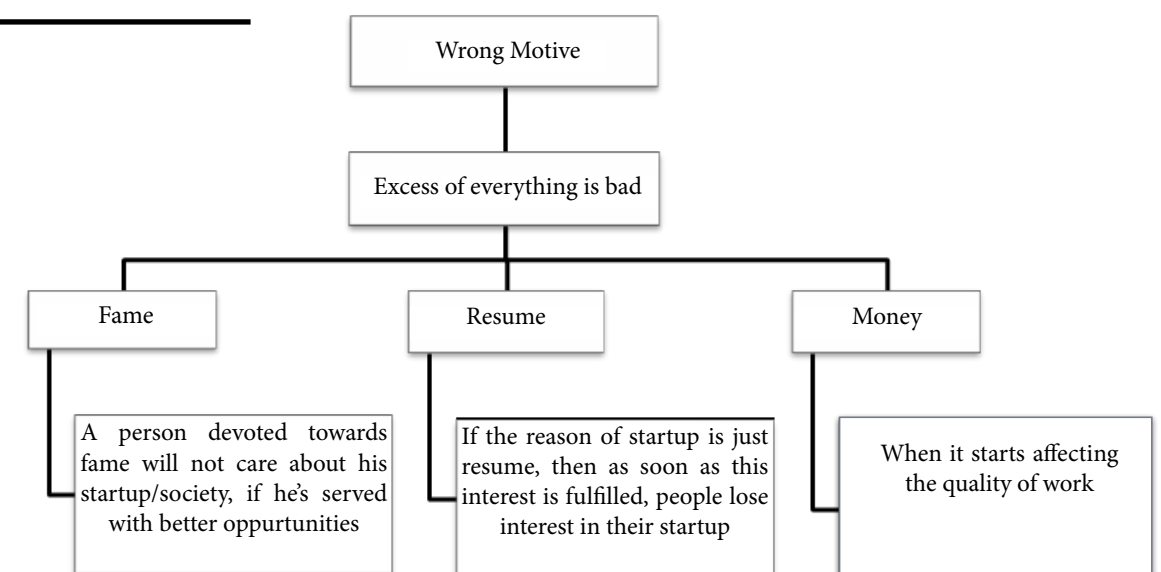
Wrong Motive

Excess of everything is bad

Fame

Resume

Money

A person devoted towards fame will not care about his startup/society, if he's served with better oppurtunities

If the reason of startup is just resume, then as soon as this interest is fulfilled, people lose interest in their startup

When it starts affecting the quality of work